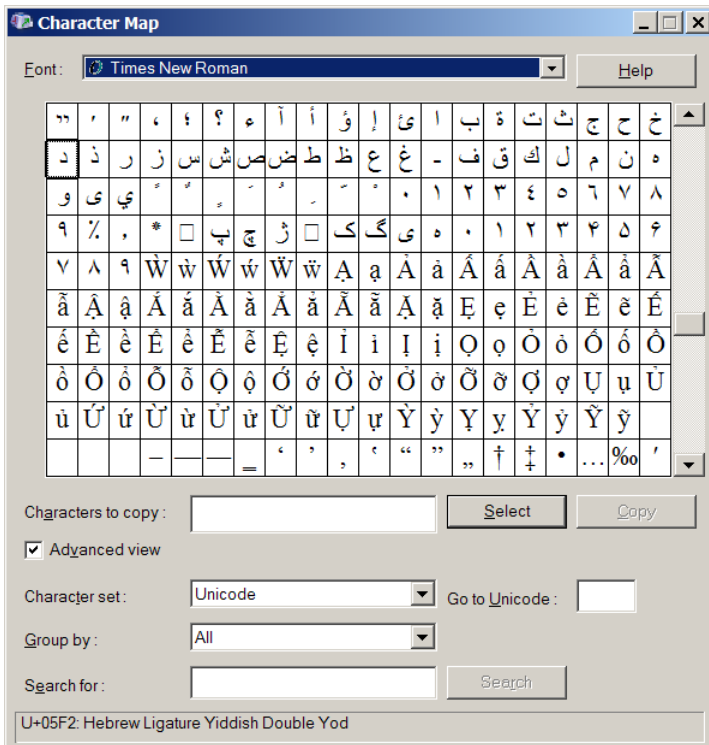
Character Map

Font : Times New Roman

Help

| ײ | ׳ | ״ | ، | ؛ | ؟ | ء | آ | أ | ؤ | إ | ئ | ا | ب | ة | ت | ث | ج | ح | خ |
|---|---|---|---|---|---|---|---|---|---|---|---|---|---|---|---|---|---|---|---|
| د | ذ | ر | ز | س | ش | ص | ض | ط | ظ | ع | غ | ـ | ف | ق | ك | ل | م | ن | ه |
| و | ى | ي | ً | ٌ | ٍ | َ | ُ | ِ | ّ | ْ | ٠ | ١ | ٢ | ٣ | ٤ | ٥ | ٦ | ٧ | ٨ |
| ٩ | ٪ | ٫ | ٭ | □ | پ | چ | ژ | □ | ک | گ | ی | ۰ | ۱ | ۲ | ۳ | ۴ | ۵ | ۶ |  |
| ۷ | ۸ | ۹ | Ẁ | ẁ | Ẃ | ẃ | Ẅ | ẅ | Ạ | ạ | Ả | ả | Ấ | ấ | Ầ | ầ | Ẩ | ẩ | Ẫ |
| ẫ | Ậ | ậ | Ắ | ắ | Ằ | ằ | Ẳ | ẳ | Ẵ | ẵ | Ặ | ặ | Ẹ | ẹ | Ẻ | ẻ | Ẽ | ẽ | Ế |
| ế | Ề | ề | Ể | ể | Ễ | ễ | Ệ | ệ | Ỉ | ỉ | Ị | ị | Ọ | ọ | Ỏ | ỏ | Ố | ố | Ồ |
| ồ | Ổ | ổ | Ỗ | ỗ | Ộ | ộ | Ớ | ớ | Ờ | ờ | Ở | ở | Ỡ | ỡ | Ợ | ợ | Ụ | ụ | Ủ |
| ủ | Ứ | ứ | Ừ | ừ | Ử | ử | Ữ | ữ | Ự | ự | Ỳ | ỳ | Ỵ | ỵ | Ỷ | ỷ | Ỹ | ỹ |  |
|  |  |  | – | — | ― | ‗ | ‘ | ’ | ‚ | ‛ | “ | ” | „ | † | ‡ | • | … | ‰ | ′ |

Characters to copy :

Select

Copy

Advanced view

Character set : Unicode

Go to Unicode :

Group by : All

Search for :

Search

U+05F2: Hebrew Ligature Yiddish Double Yod